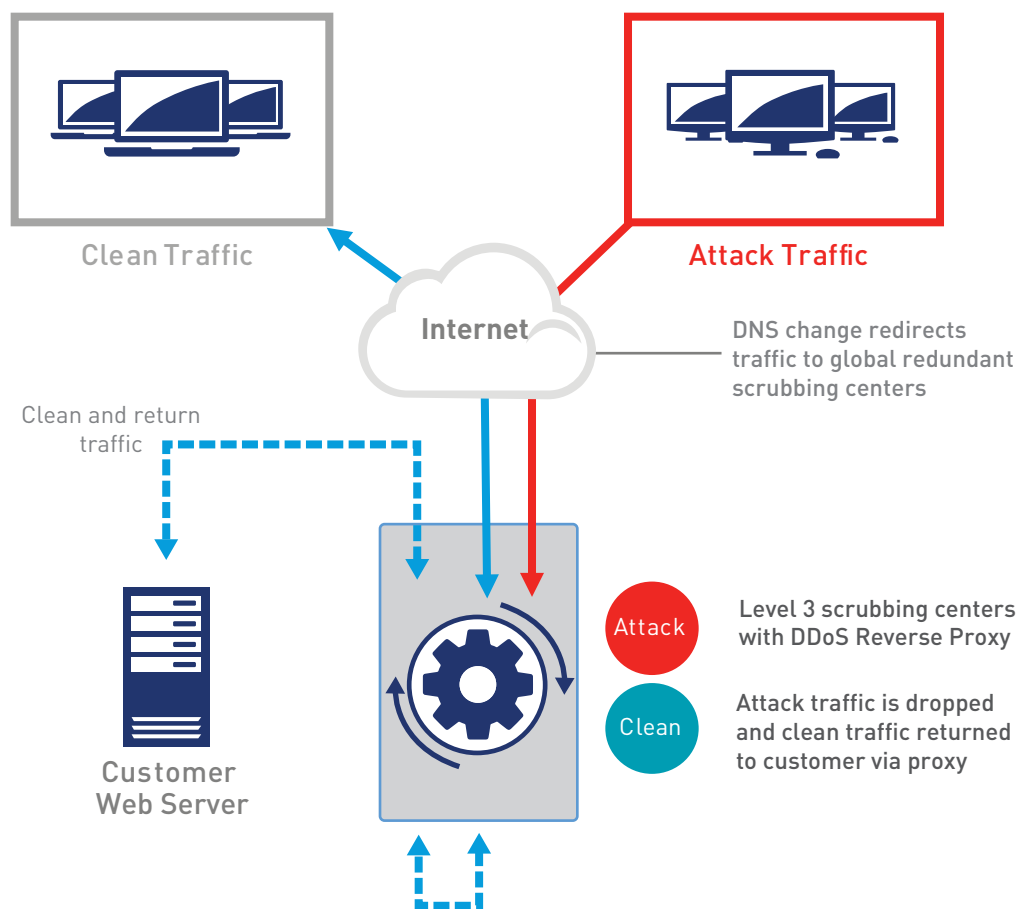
Clean Traffic

Attack Traffic

Internet

DNS change redirects traffic to global redundant scrubbing centers

Clean and return traffic

Attack

Clean

Level 3 scrubbing centers with DDoS Reverse Proxy

Attack traffic is dropped and clean traffic returned to customer via proxy

Customer Web Server